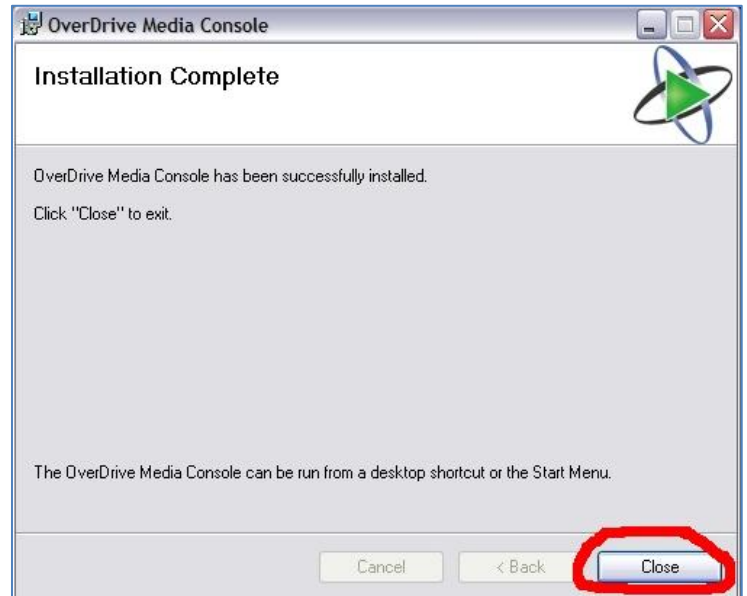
OverDrive Media Console

Installation Complete

OverDrive Media Console has been successfully installed.

Click "Close" to exit.

The OverDrive Media Console can be run from a desktop shortcut or the Start Menu.

Cancel
< Back
Close